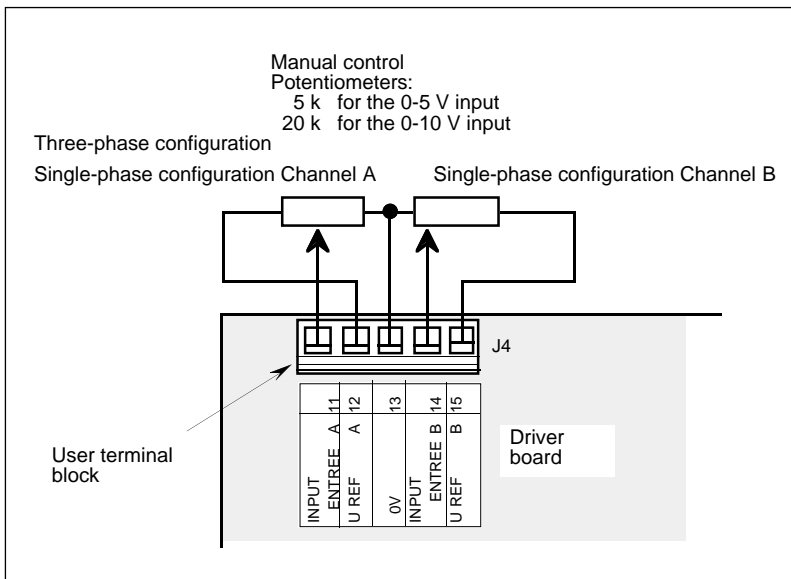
Manual control
Potentiometers:
5 k for the 0-5 V input
20 k for the 0-10 V input

Three-phase configuration

Single-phase configuration Channel A

Single-phase configuration Channel B

J4

11 INPUT ENTREE A
12 U REF A
13 0V
14 INPUT ENTREE B
15 U REF B

User terminal block

Driver board